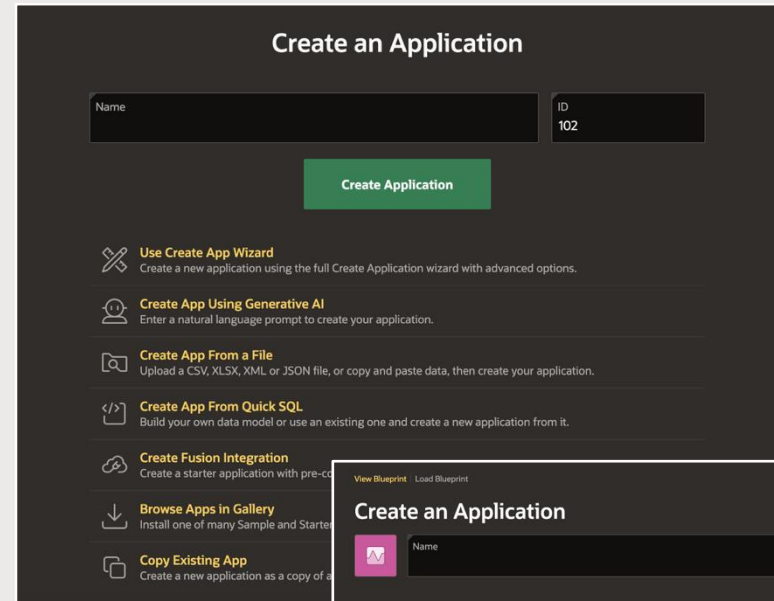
Create an Application

Name

ID
102

Create Application

Use Create App Wizard
Create a new application using the full Create Application wizard with advanced options.

Create App Using Generative AI
Enter a natural language prompt to create your application.

Create App From a File
Upload a CSV, XLSX, XML or JSON file, or copy and paste data, then create your application.

Create App From Quick SQL
Build your own data model or use an existing one and create a new application from it.

Create Fusion Integration
Create a starter application with pre-co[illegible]

Browse Apps in Gallery
Install one of many Sample and Starter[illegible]

Copy Existing App
Create a new application as a copy of a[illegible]

View Blueprint | Load Blueprint

Create an Application

Name